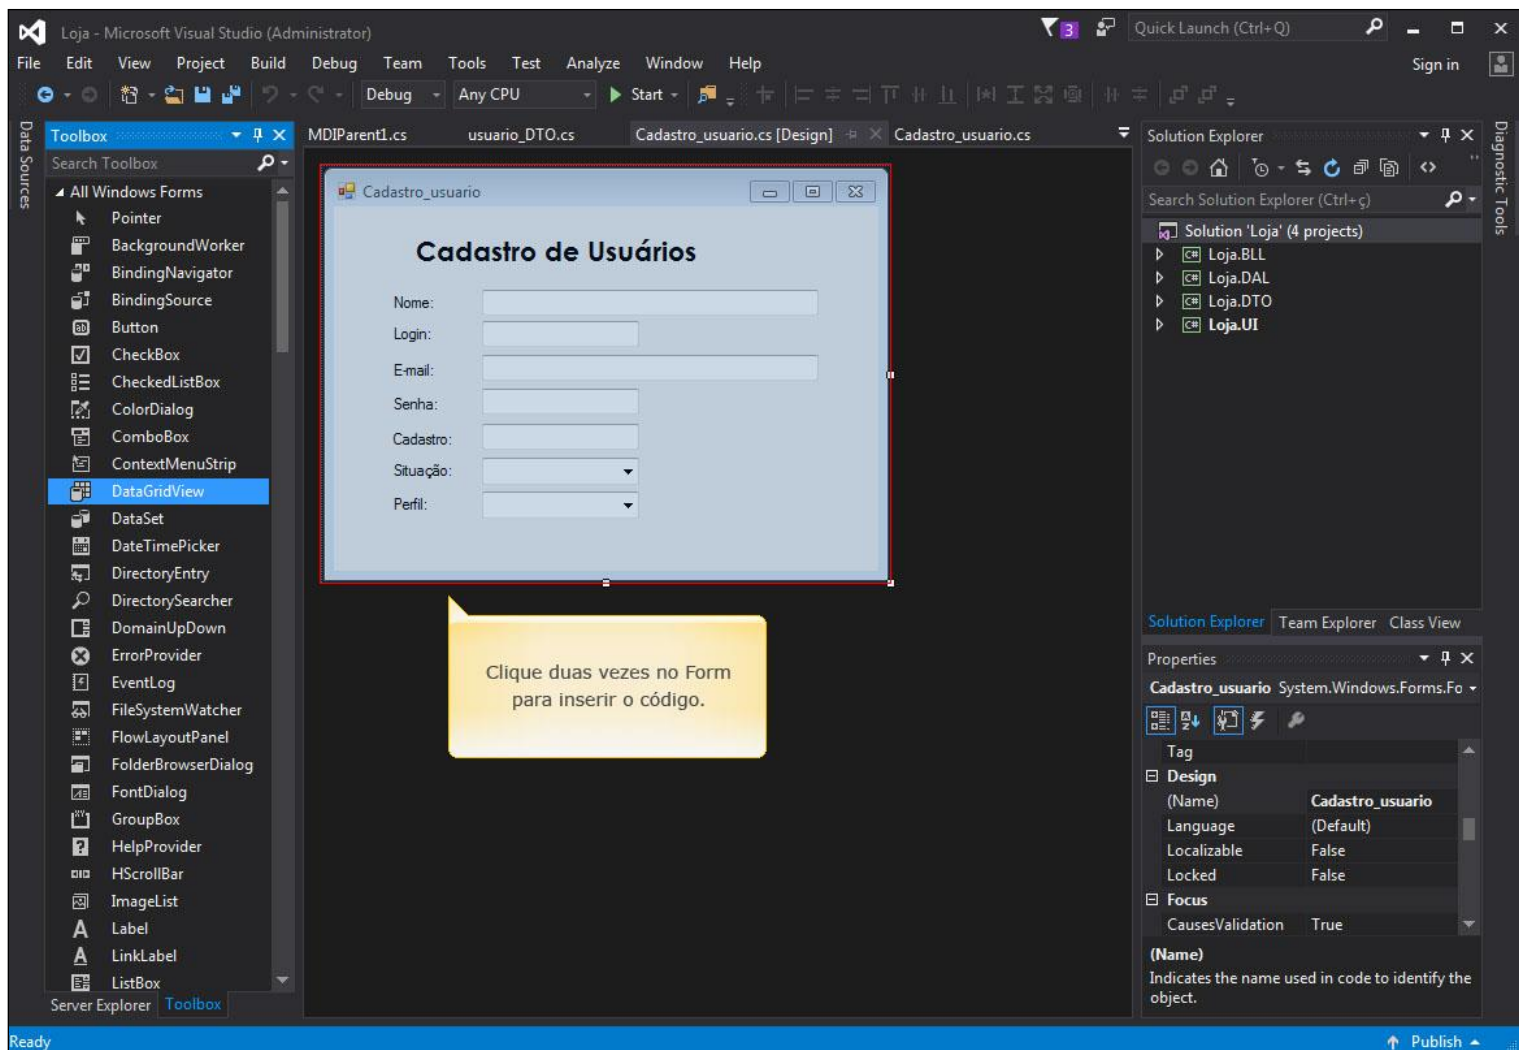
Loja - Microsoft Visual Studio (Administrator)

3 Quick Launch (Ctrl+Q)

File Edit View Project Build Debug Team Tools Test Analyze Window Help

Sign in

Debug Any CPU Start

Data Sources

Toolbox

Search Toolbox

All Windows Forms
Pointer
BackgroundWorker
BindingNavigator
BindingSource
Button
CheckBox
CheckedListBox
ColorDialog
ComboBox
ContextMenuStrip
DataGridView
DataSet
DateTimePicker
DirectoryEntry
DirectorySearcher
DomainUpDown
ErrorProvider
EventLog
FileSystemWatcher
FlowLayoutPanel
FolderBrowserDialog
FontDialog
GroupBox
HelpProvider
HScrollBar
ImageList
Label
LinkLabel
ListBox

Server Explorer Toolbox

MDIParent1.cs usuario_DTO.cs Cadastro_usuario.cs [Design] Cadastro_usuario.cs

Cadastro_usuario

Cadastro de Usuários

Nome:
Login:
E-mail:
Senha:
Cadastro:
Situação:
Perfil:

Clique duas vezes no Form para inserir o código.

Solution Explorer

Search Solution Explorer (Ctrl+ç)

Solution 'Loja' (4 projects)
Loja.BLL
Loja.DAL
Loja.DTO
Loja.UI

Solution Explorer Team Explorer Class View

Properties

Cadastro_usuario System.Windows.Forms.Fo

| Tag | |
|---|---|
| Design | |
| (Name) | Cadastro_usuario |
| Language | (Default) |
| Localizable | False |
| Locked | False |
| Focus | |
| CausesValidation | True |

(Name)
Indicates the name used in code to identify the object.

Diagnostic Tools

Ready

Publish